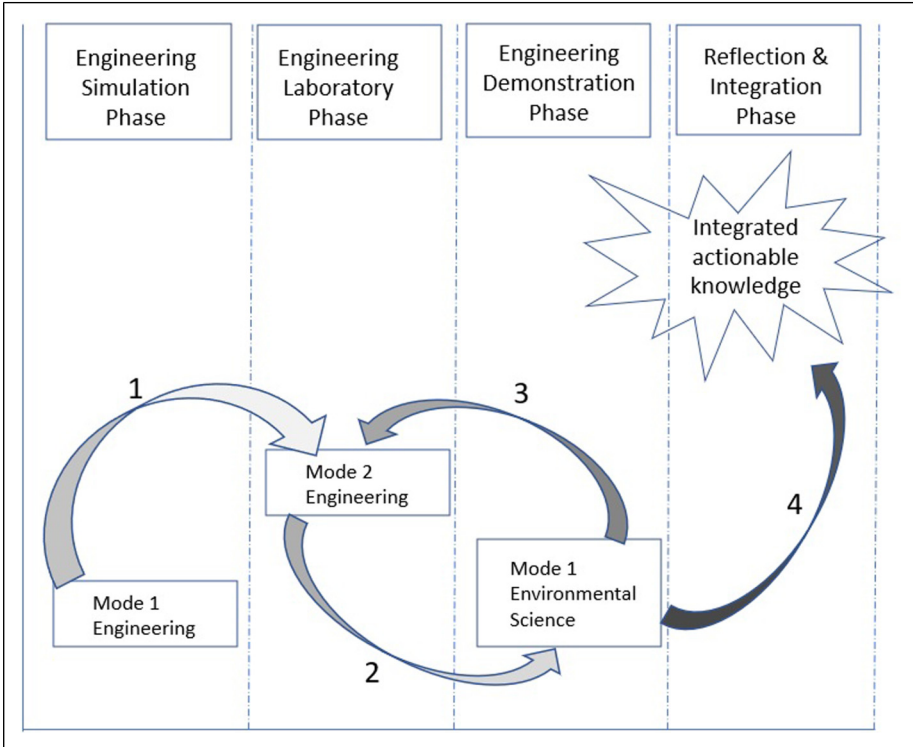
Engineering Simulation Phase

Engineering Laboratory Phase

Engineering Demonstration Phase

Reflection & Integration Phase

Integrated actionable knowledge

1

3

Mode 2 Engineering

4

Mode 1 Environmental Science

Mode 1 Engineering

2